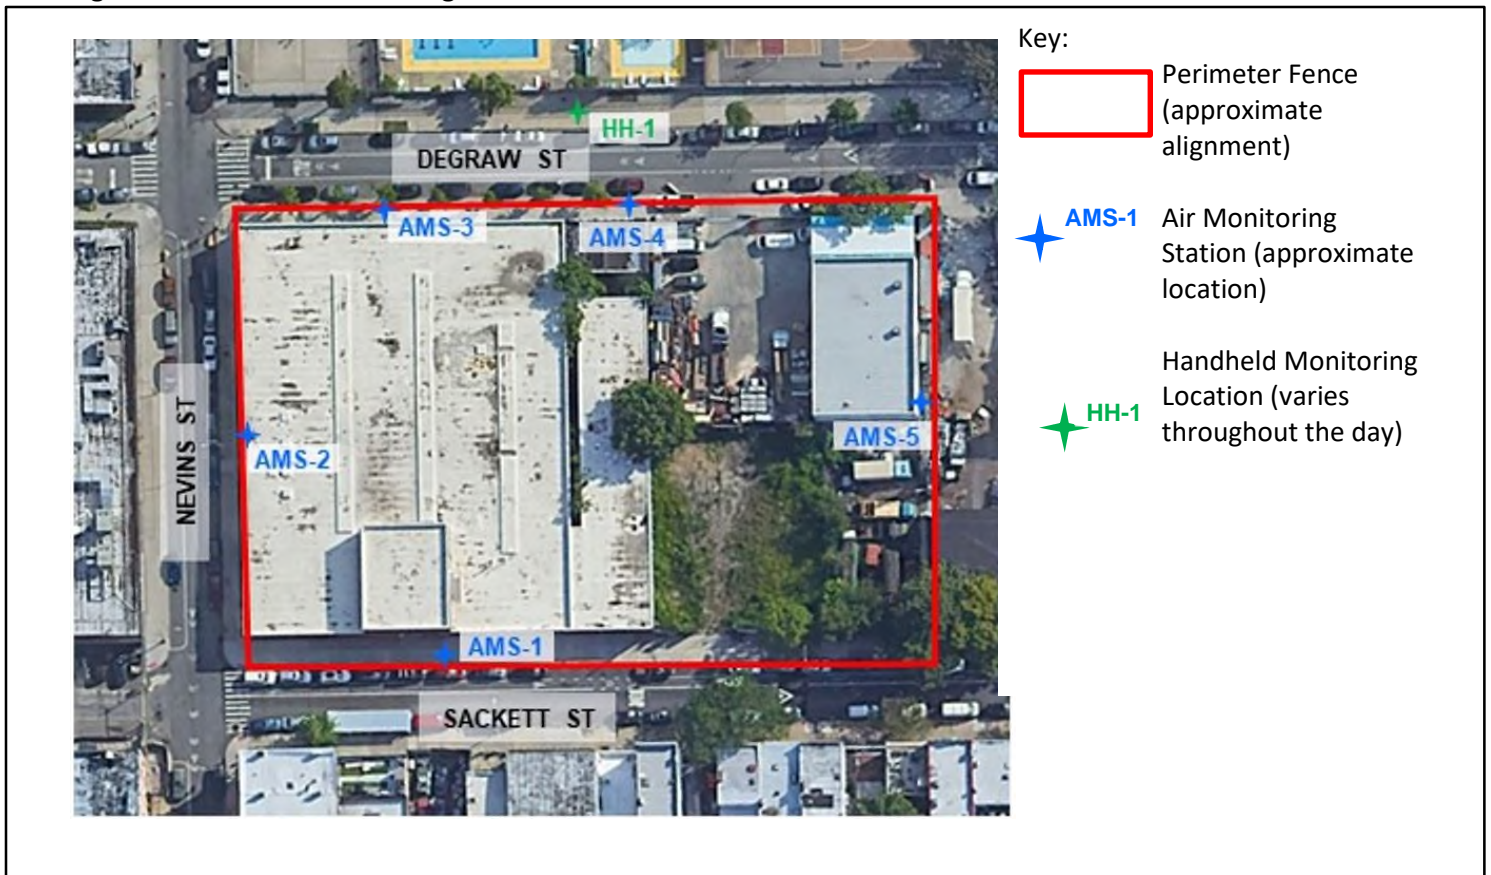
HH-1
DEGRAW ST
AMS-3
AMS-4
NEVINS ST
AMS-2
AMS-5
AMS-1
SACKETT ST

Key:
Perimeter Fence (approximate alignment)
AMS-1 Air Monitoring Station (approximate location)
HH-1 Handheld Monitoring Location (varies throughout the day)